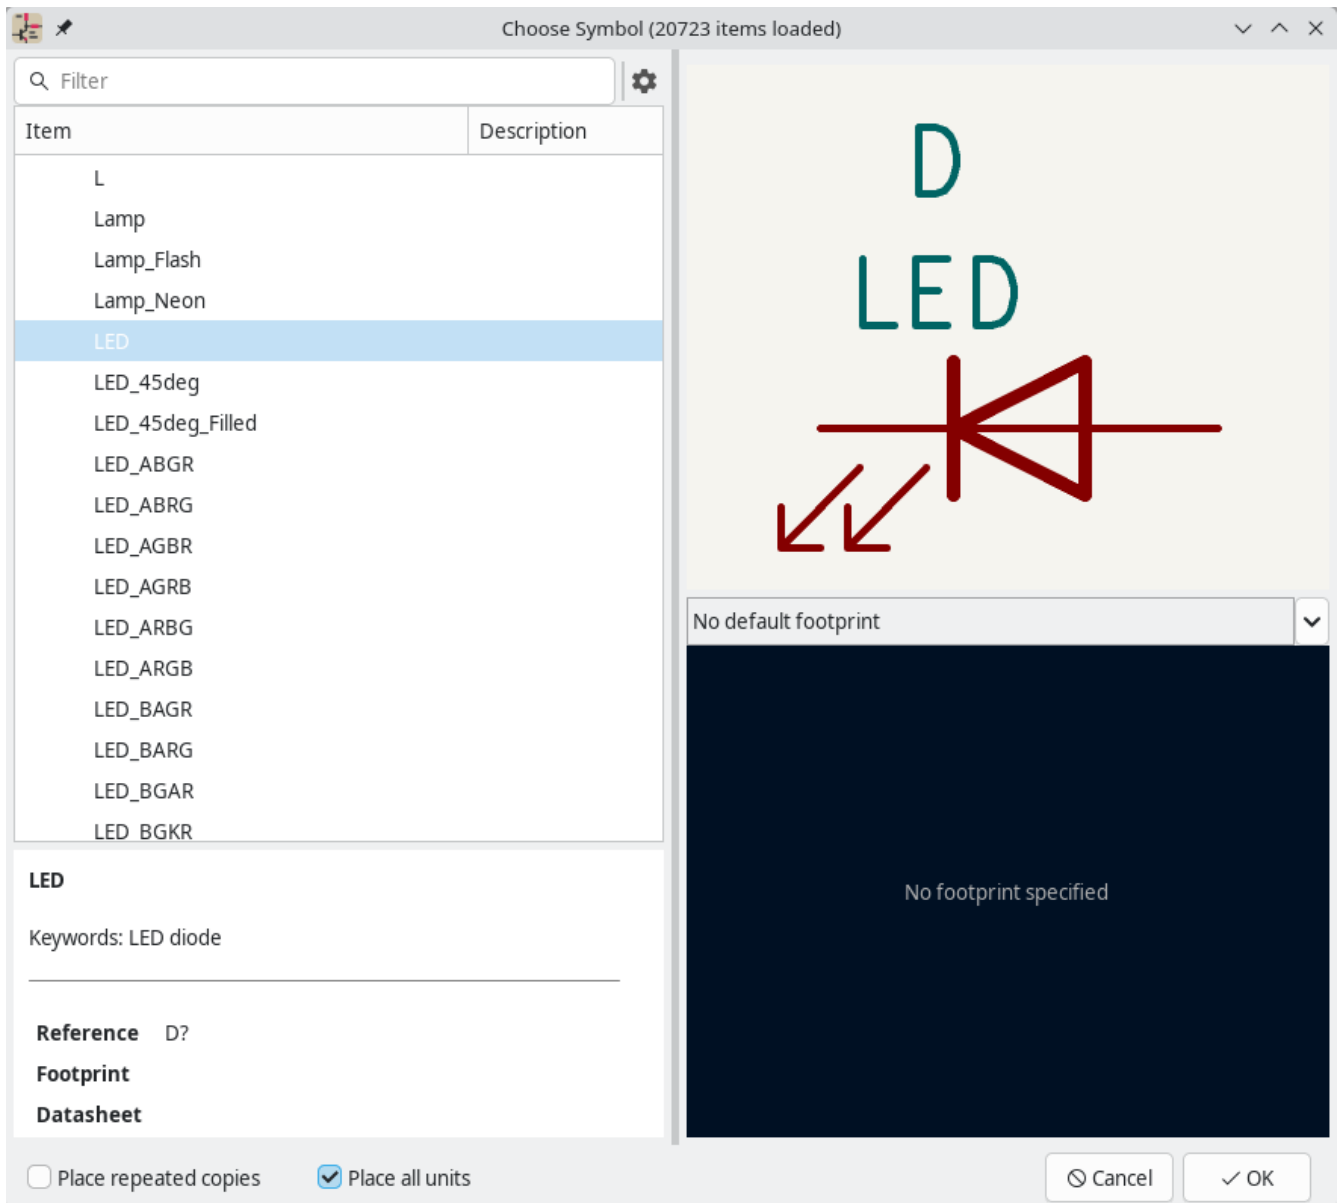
Choose Symbol (20723 items loaded)

Filter

| Item | Description |
|---|---|
| L | |
| Lamp | |
| Lamp_Flash | |
| Lamp_Neon | |
| LED | |
| LED_45deg | |
| LED_45deg_Filled | |
| LED_ABGR | |
| LED_ABRG | |
| LED_AGBR | |
| LED_AGRB | |
| LED_ARBG | |
| LED_ARGB | |
| LED_BAGR | |
| LED_BARG | |
| LED_BGAR | |
| LED_BGKR | |

LED

Keywords: LED diode

Reference D?
Footprint
Datasheet

D
LED

No default footprint

No footprint specified

Place repeated copies
Place all units
Cancel
OK